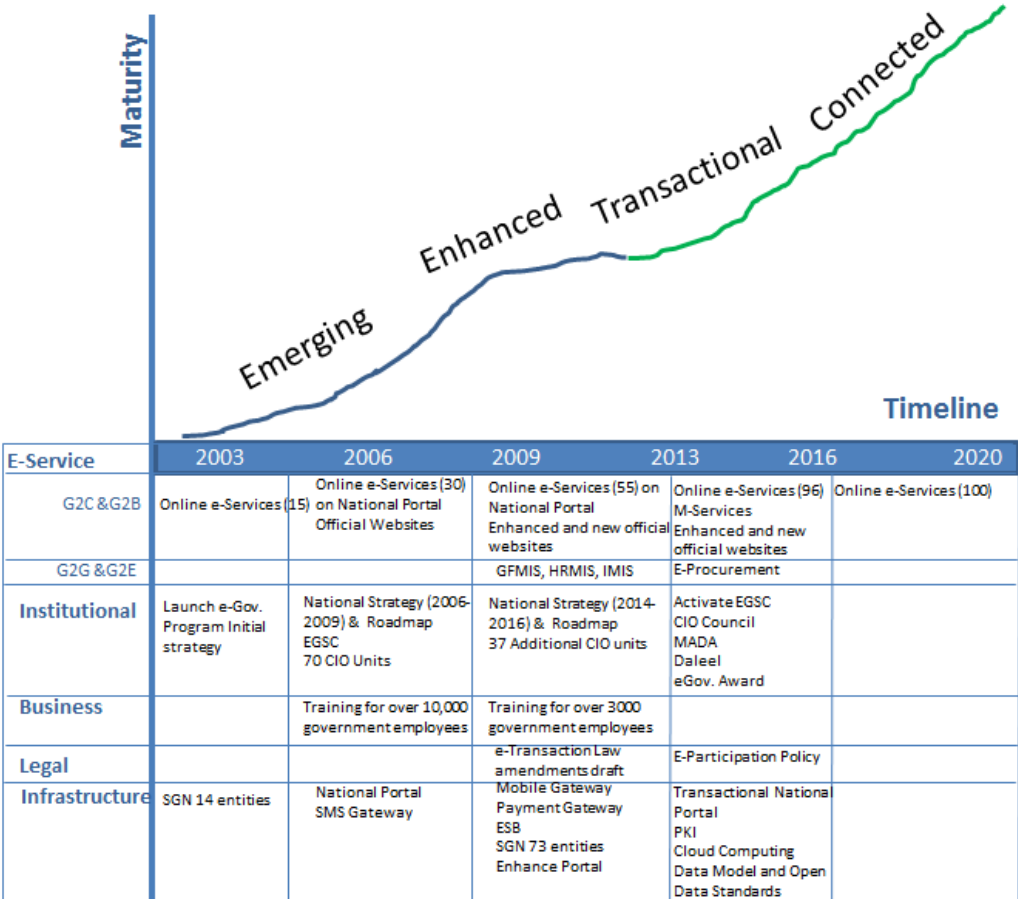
Maturity

Emerging
Enhanced
Transactional
Connected

Timeline

| E-Service | 2003 | 2006 | 2009 | 2013 | 2016 | 2020 |
|---|---|---|---|---|---|---|
| G2C &G2B | Online e-Services (15) | Online e-Services (30) on National Portal Official Websites | Online e-Services (55) on National Portal Enhanced and new official websites | Online e-Services (96) M-Services Enhanced and new official websites | | Online e-Services (100) |
| G2G &G2E | | | GFMIS, HRMIS, IMIS | E-Procurement | | |
| Institutional | Launch e-Gov. Program Initial strategy | National Strategy (2006-2009) & Roadmap EGSC 70 CIO Units | National Strategy (2014-2016) & Roadmap 37 Additional CIO units | Activate EGSC CIO Council MADA Daleel eGov. Award | | |
| Business | | Training for over 10,000 government employees | Training for over 3000 government employees | | | |
| Legal | | | e-Transaction Law amendments draft | E-Participation Policy | | |
| Infrastructure | SGN 14 entities | National Portal SMS Gateway | Mobile Gateway Payment Gateway ESB SGN 73 entities Enhance Portal | Transactional National Portal PKI Cloud Computing Data Model and Open Data Standards | | |